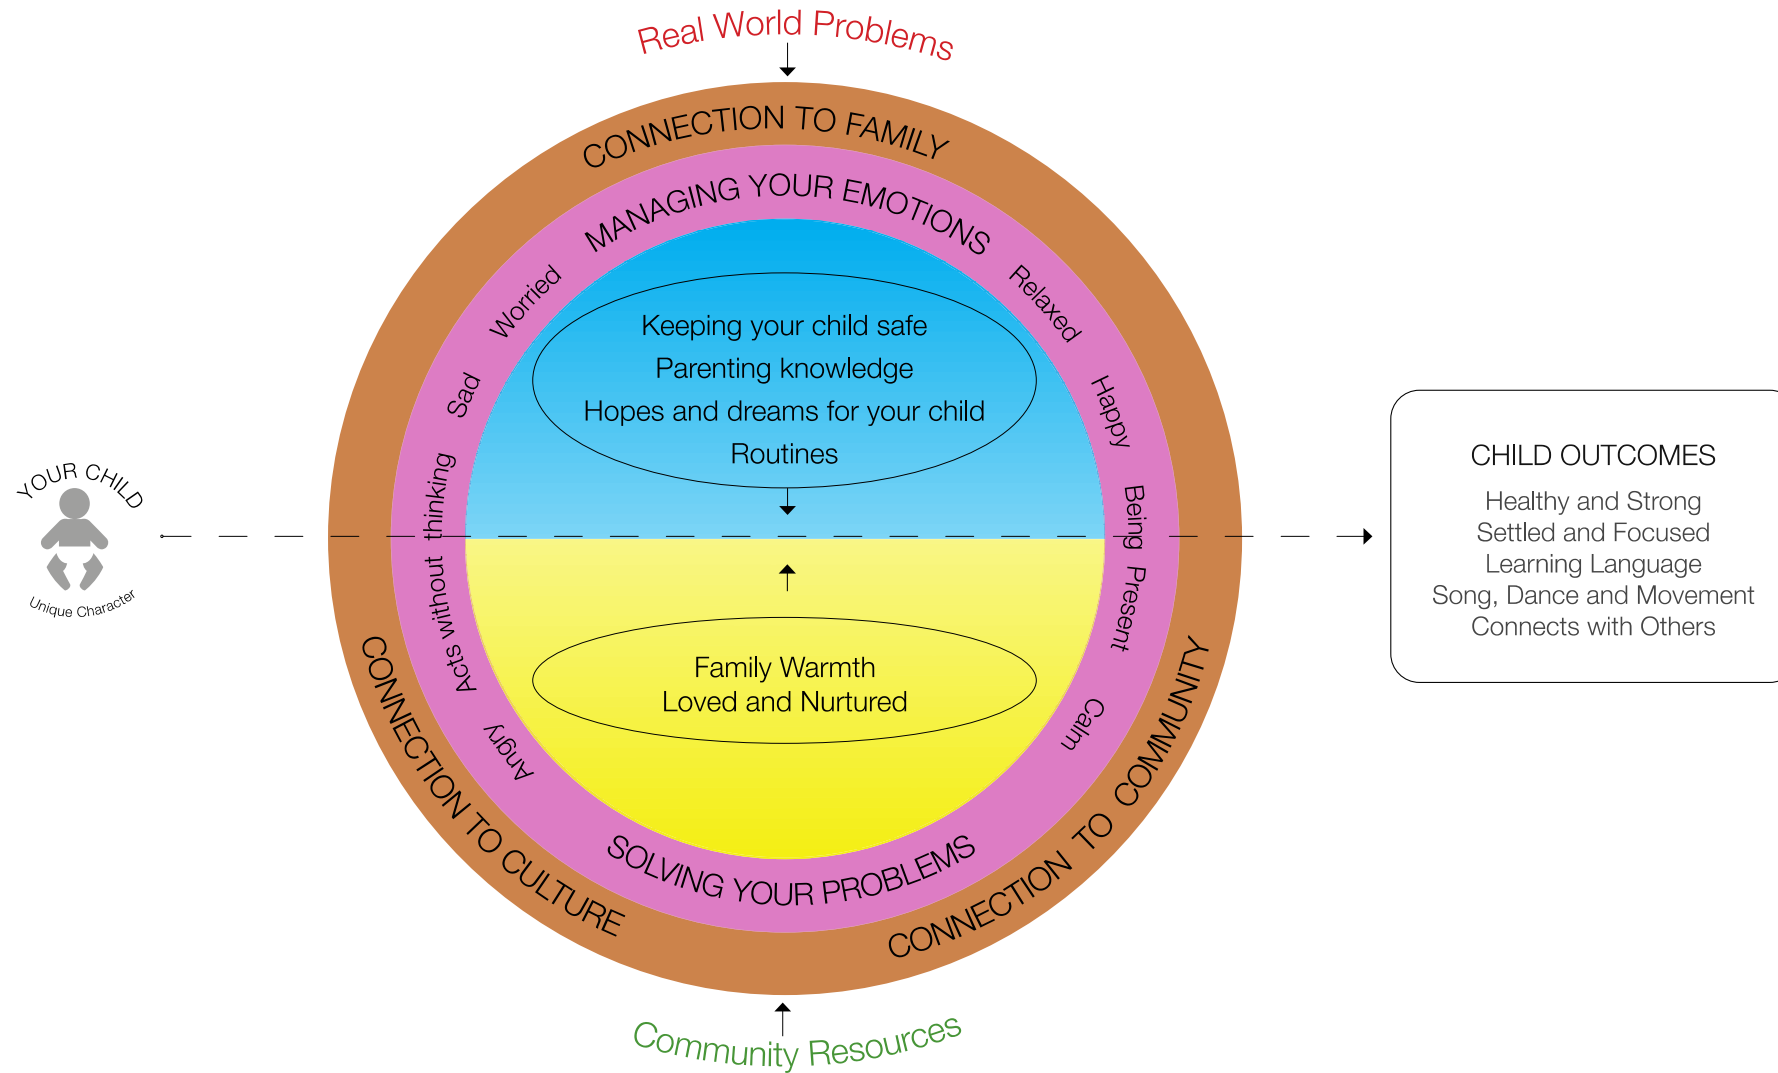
Real World Problems

CONNECTION TO FAMILY

MANAGING YOUR EMOTIONS

Worried

Relaxed

Sad

Happy

Acts without thinking

Being Present

Angry

Calm

Keeping your child safe
Parenting knowledge
Hopes and dreams for your child
Routines

Family Warmth
Loved and Nurtured

SOLVING YOUR PROBLEMS

CONNECTION TO CULTURE

CONNECTION TO COMMUNITY

YOUR CHILD

Unique Character

CHILD OUTCOMES

Healthy and Strong
Settled and Focused
Learning Language
Song, Dance and Movement
Connects with Others

Community Resources